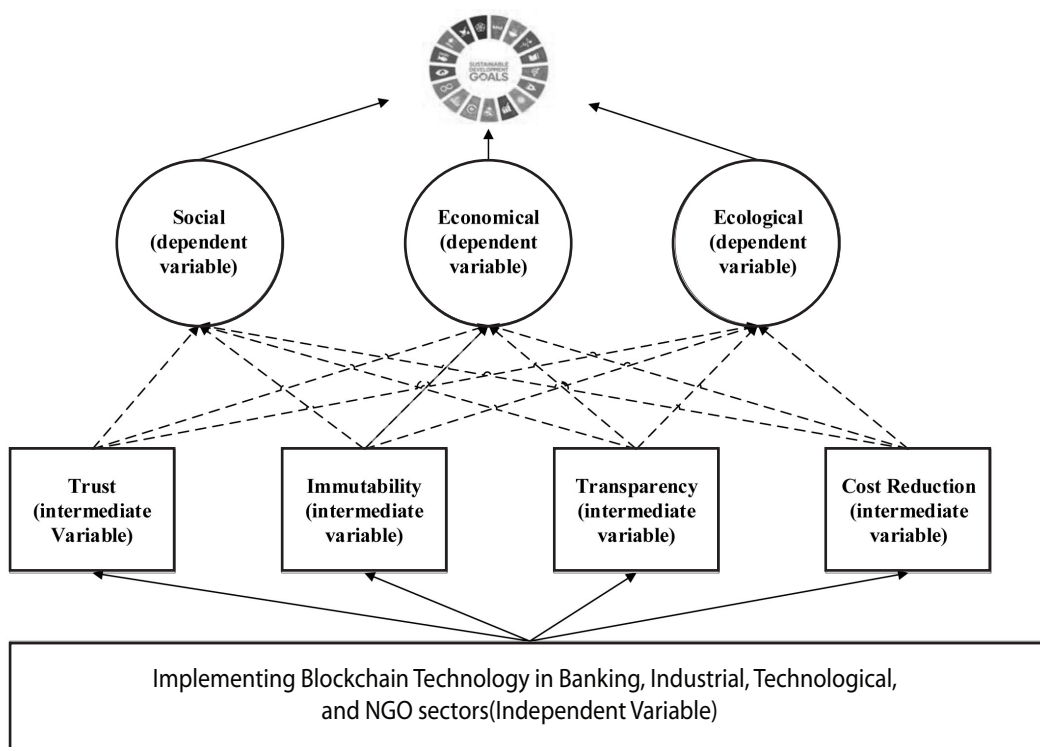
SUSTAINABLE DEVELOPMENT GOALS

Social (dependent variable)

Economical (dependent variable)

Ecological (dependent variable)

Trust (intermediate Variable)

Immutability (intermediate variable)

Transparency (intermediate variable)

Cost Reduction (intermediate variable)

Implementing Blockchain Technology in Banking, Industrial, Technological, and NGO sectors(Independent Variable)